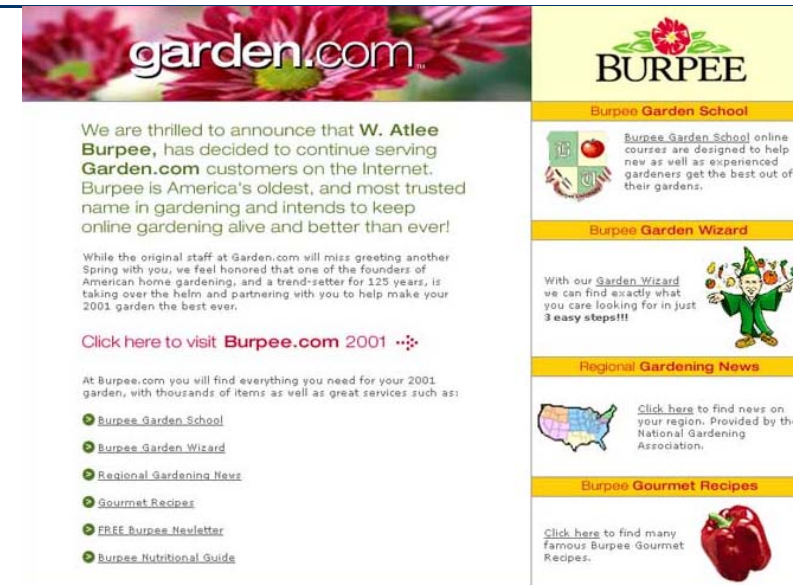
garden.com

We are thrilled to announce that W. Atlee Burpee, has decided to continue serving Garden.com customers on the Internet. Burpee is America's oldest, and most trusted name in gardening and intends to keep online gardening alive and better than ever!

While the original staff at Garden.com will miss greeting another Spring with you, we feel honored that one of the founders of American home gardening, and a trend-setter for 125 years, is taking over the helm and partnering with you to help make your 2001 garden the best ever.

Click here to visit Burpee.com 2001

At Burpee.com you will find everything you need for your 2001 garden, with thousands of items as well as great services such as:

Burpee Garden School

Burpee Garden Wizard

Regional Gardening News

Gourmet Recipes

FREE Burpee Newletter

Burpee Nutritional Guide

BURPEE

Burpee Garden School

Burpee Garden School online courses are designed to help new as well as experienced gardeners get the best out of their gardens.

Burpee Garden Wizard

With our Garden Wizard we can find exactly what you care looking for in just 3 easy steps!!!

Regional Gardening News

Click here to find news on your region. Provided by the National Gardening Association.

Burpee Gourmet Recipes

Click here to find many famous Burpee Gourmet Recipes.